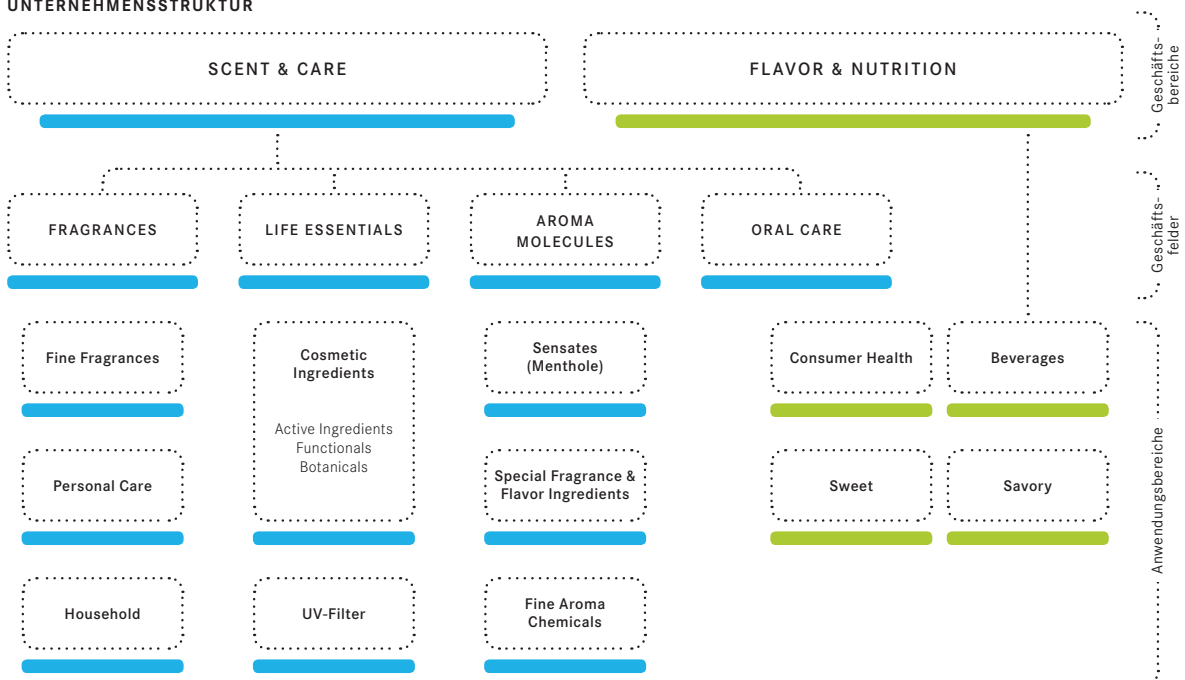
UNTERNEHMENSSTRUKTUR

SCENT & CARE

FLAVOR & NUTRITION

Geschäftsbereiche

FRAGRANCES

LIFE ESSENTIALS

AROMA MOLECULES

ORAL CARE

Geschäftsfelder

Fine Fragrances

Cosmetic Ingredients

Active Ingredients
Functionals
Botanicals

Sensates (Menthole)

Consumer Health

Beverages

Personal Care

Special Fragrance & Flavor Ingredients

Sweet

Savory

Household

UV-Filter

Fine Aroma Chemicals

Anwendungsbereiche